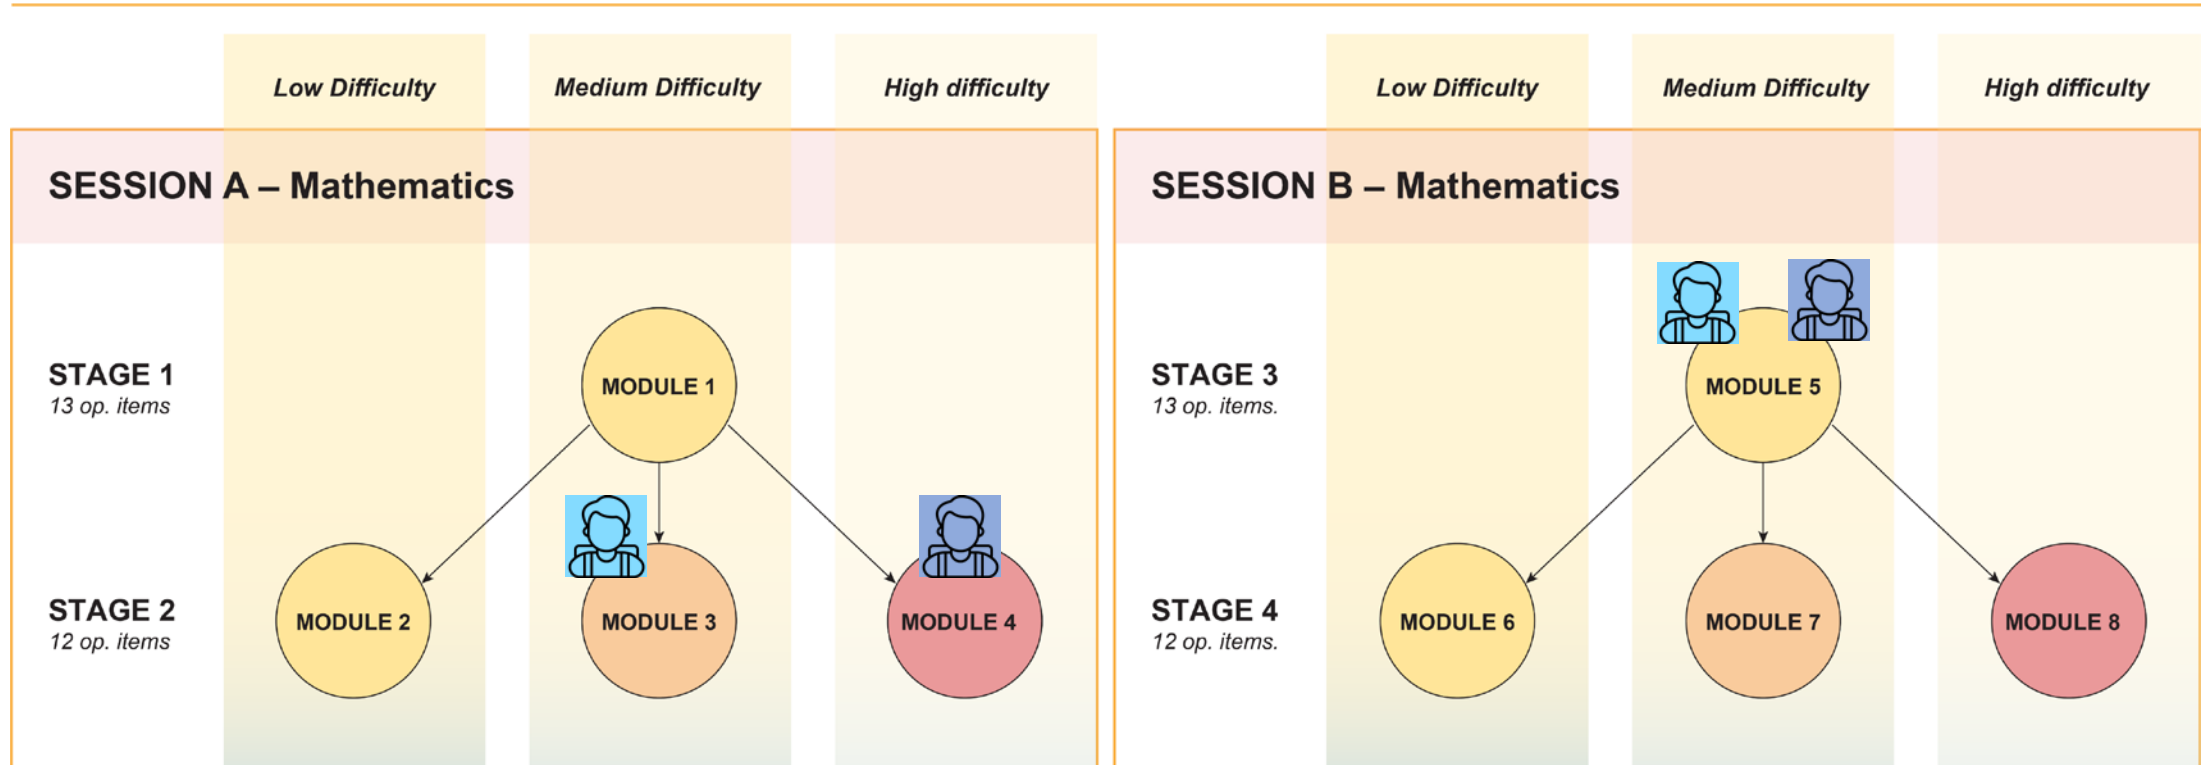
Low Difficulty
Medium Difficulty
High difficulty

SESSION A – Mathematics

STAGE 1
13 op. items

MODULE 1

STAGE 2
12 op. items

MODULE 2
MODULE 3
MODULE 4

Low Difficulty
Medium Difficulty
High difficulty

SESSION B – Mathematics

STAGE 3
13 op. items.

MODULE 5

STAGE 4
12 op. items.

MODULE 6
MODULE 7
MODULE 8